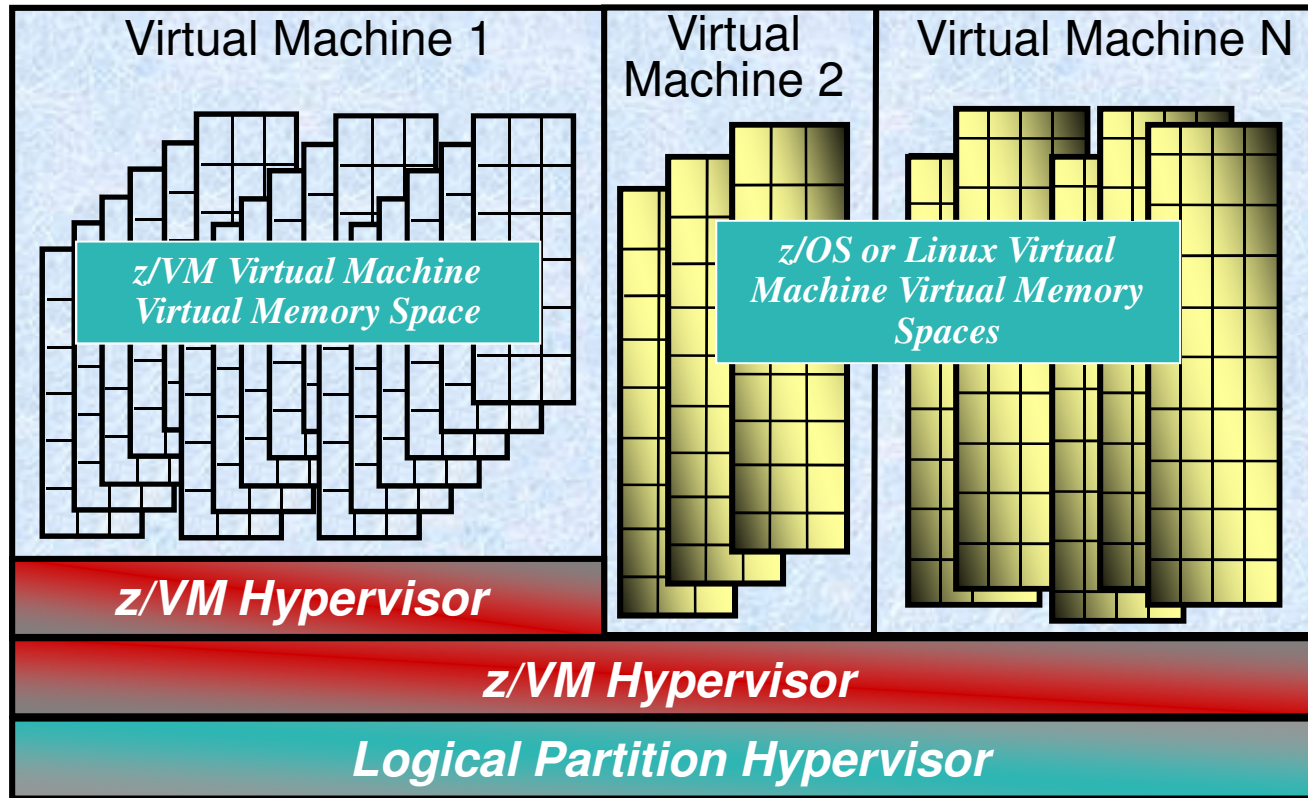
Virtual Machine 1

Virtual Machine 2

Virtual Machine N

z/VM Virtual Machine Virtual Memory Space

z/OS or Linux Virtual Machine Virtual Memory Spaces

z/VM Hypervisor

z/VM Hypervisor

Logical Partition Hypervisor